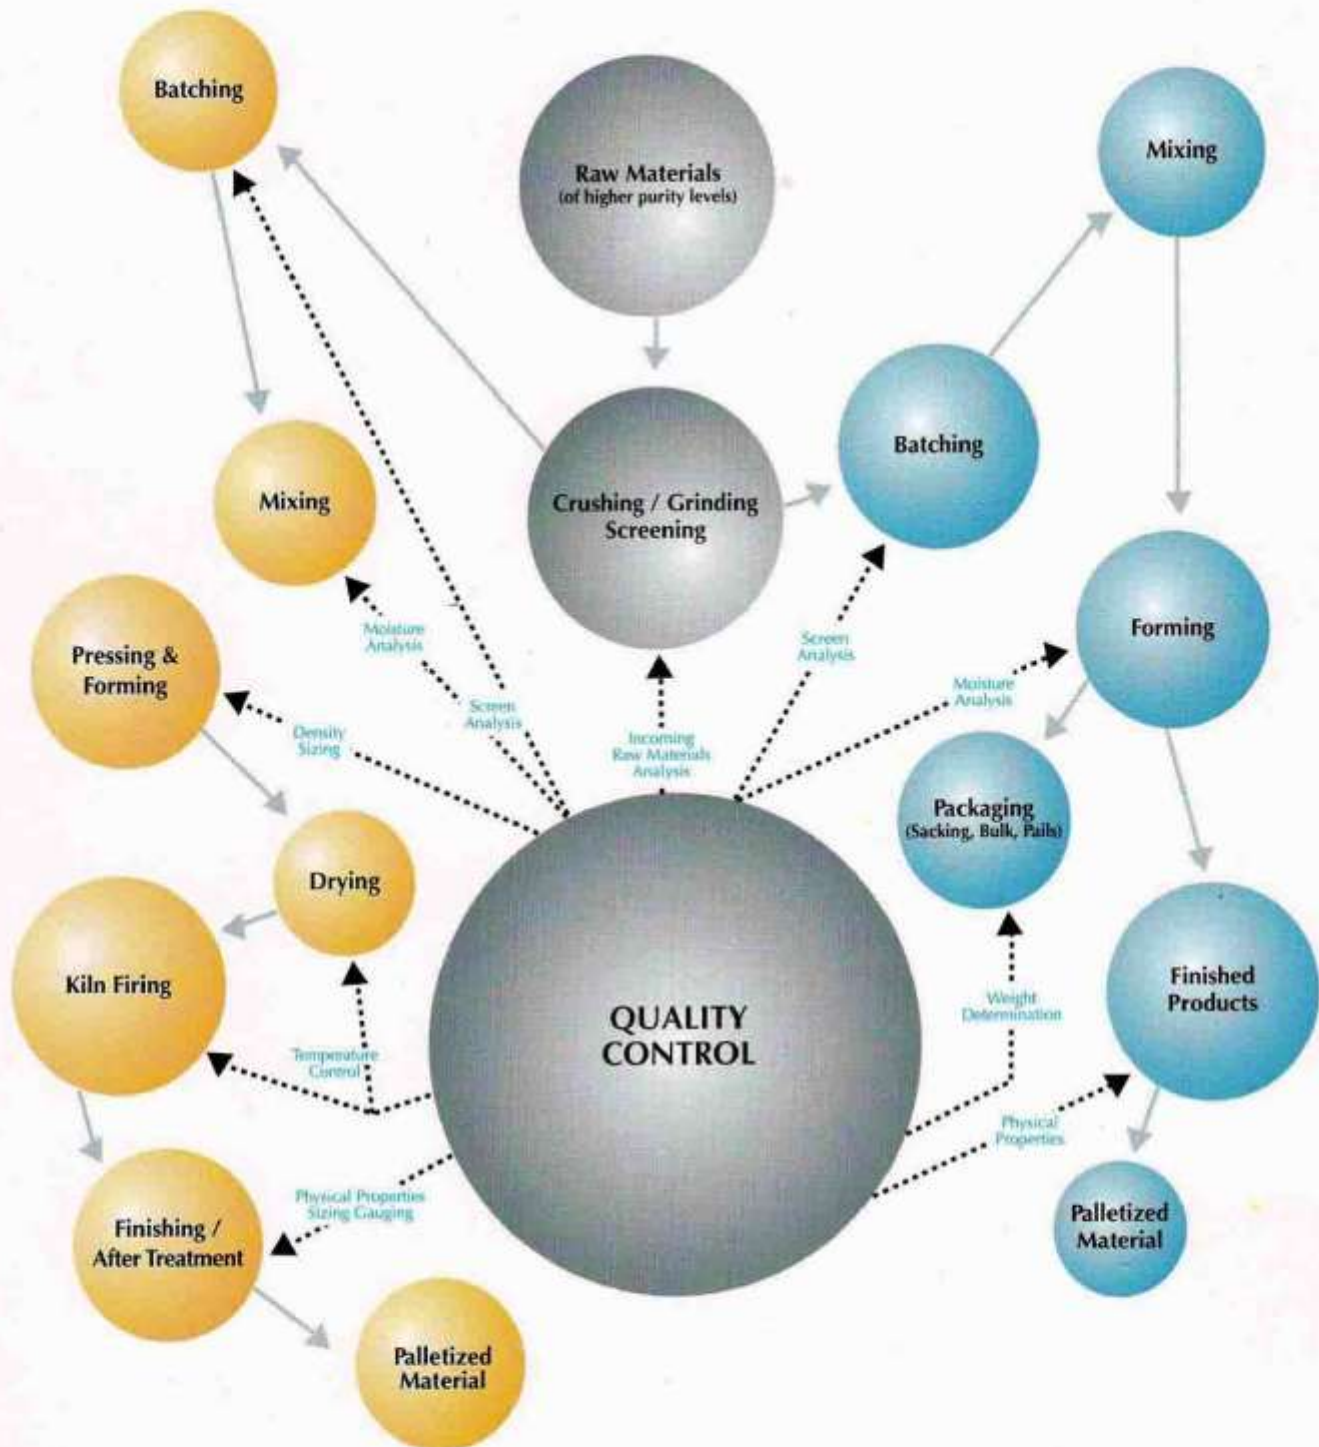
Batching

Raw Materials
(of higher purity levels)

Mixing

Mixing

Crushing / Grinding
Screening

Batching

Moisture
Analysis

Screen
Analysis

Screen
Analysis

Forming

Pressing &
Forming

Density
Sizing

Incoming
Raw Materials
Analysis

Moisture
Analysis

Packaging
(Sacking, Bulk, Pails)

Drying

Kiln Firing

QUALITY
CONTROL

Temperature
Control

Weight
Determination

Finished
Products

Physical
Properties

Physical Properties
Sizing Gauging

Finishing /
After Treatment

Palletized
Material

Palletized
Material